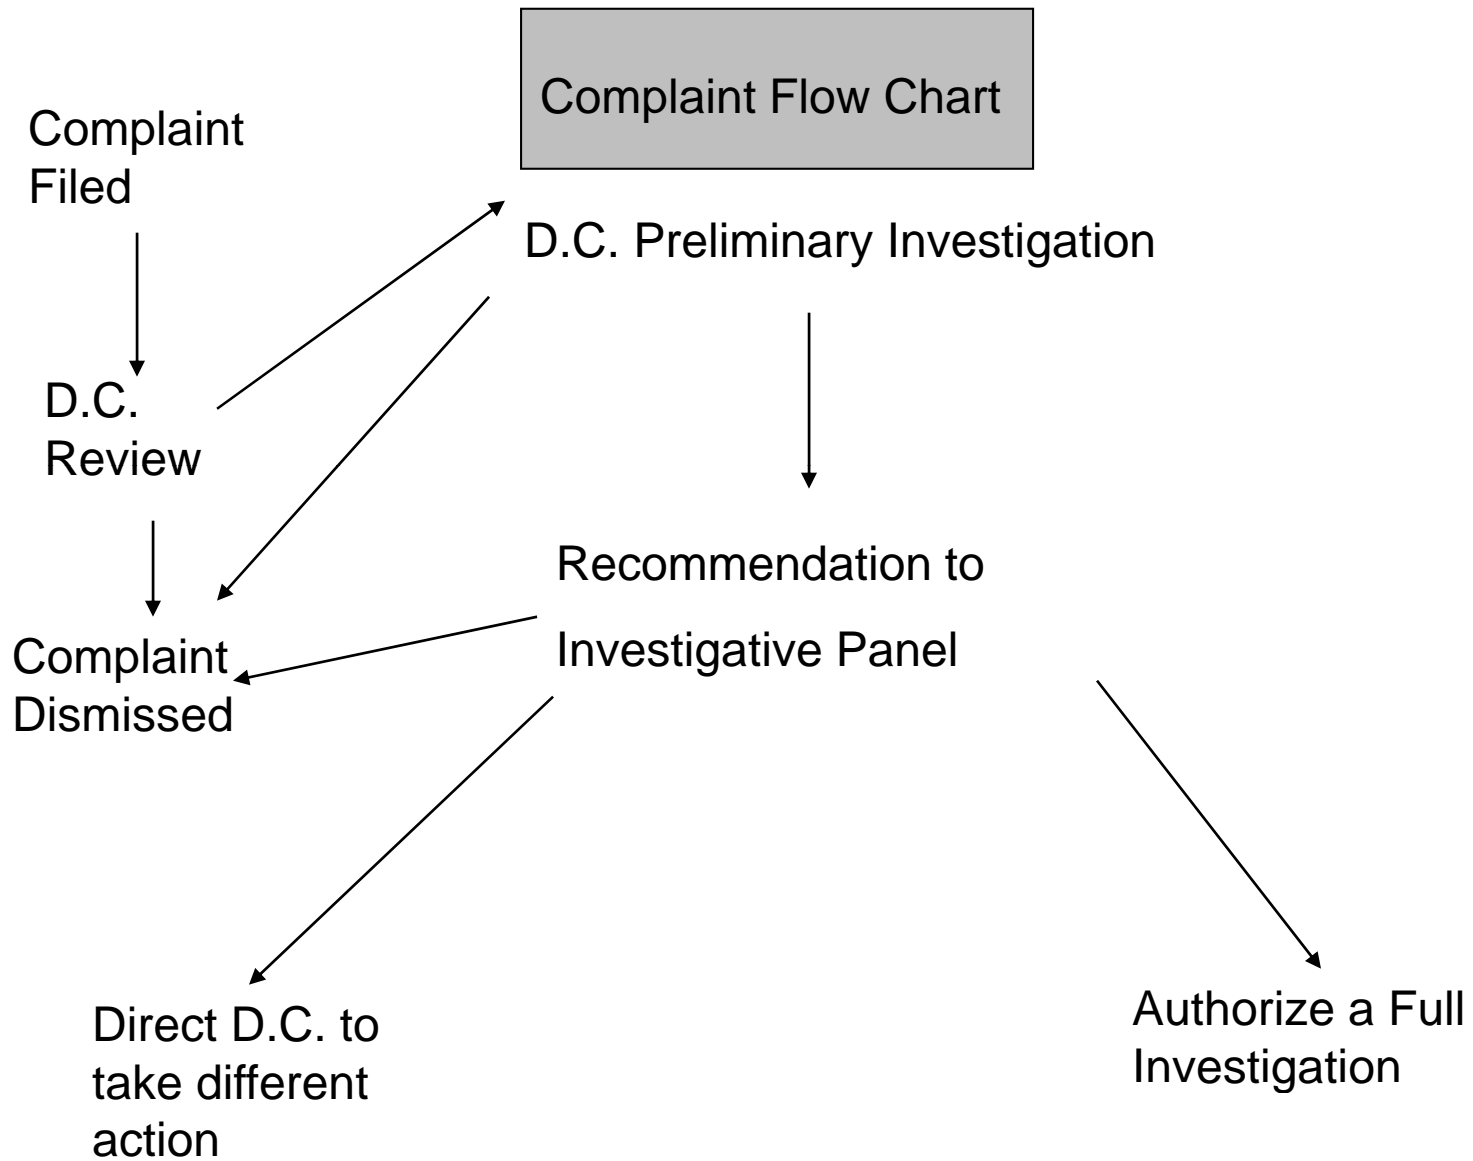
Complaint Flow Chart

Complaint Filed

D.C. Review

D.C. Preliminary Investigation

Complaint Dismissed

Recommendation to

Investigative Panel

Direct D.C. to take different action

Authorize a Full Investigation